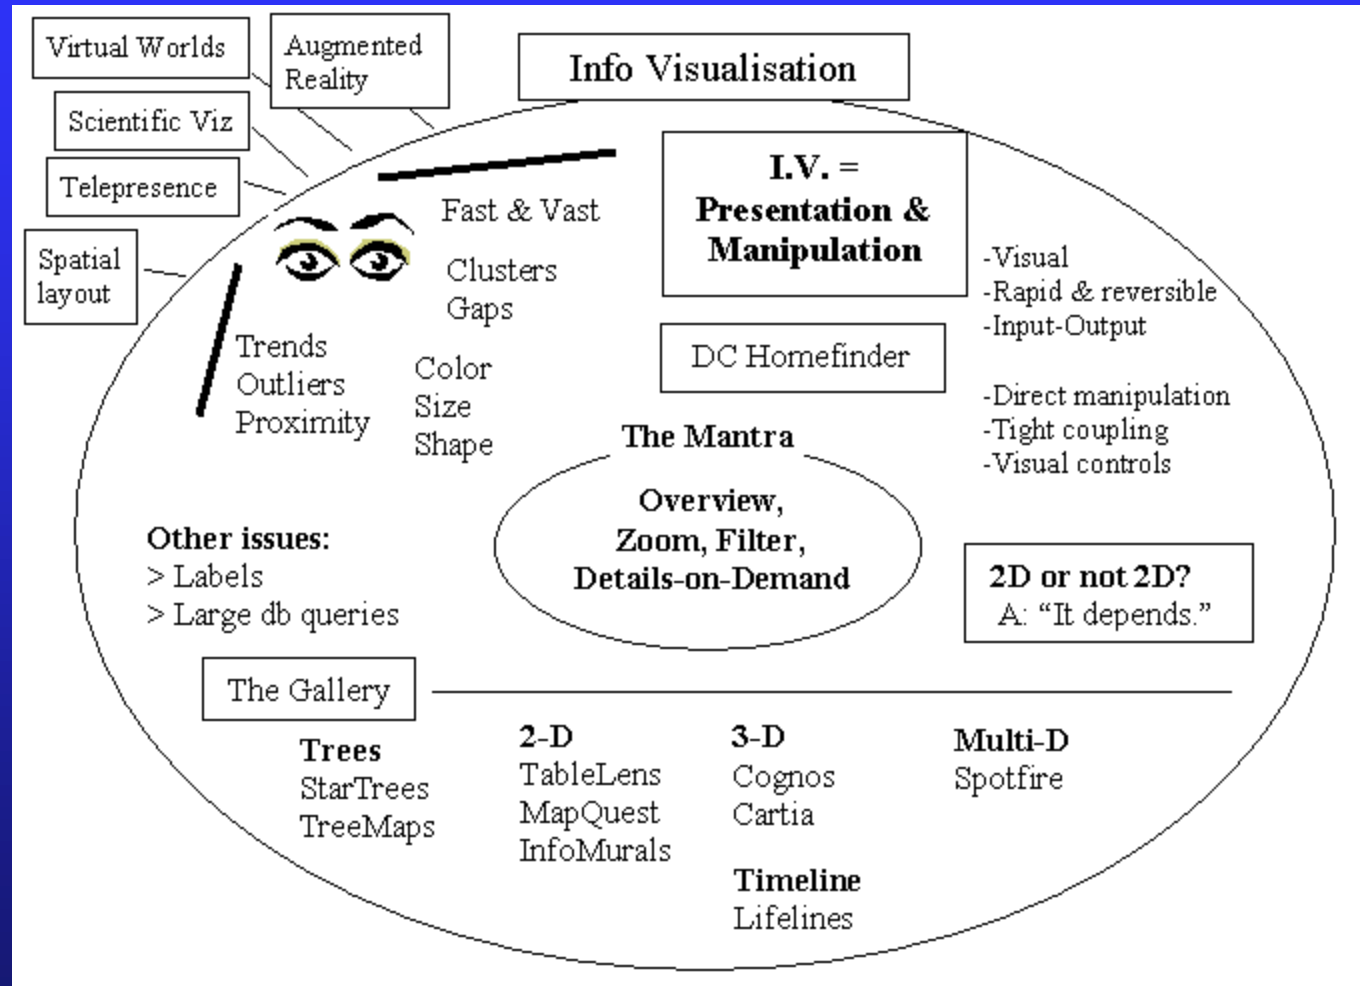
Virtual Worlds

Augmented Reality

Info Visualisation

Scientific Viz

Telepresence

Spatial layout

Fast & Vast

Clusters
Gaps

I.V. =
Presentation &
Manipulation

-Visual
-Rapid & reversible
-Input-Output

Trends
Outliers
Proximity

Color
Size
Shape

DC Homefinder

-Direct manipulation
-Tight coupling
-Visual controls

The Mantra

Overview,
Zoom, Filter,
Details-on-Demand

Other issues:
> Labels
> Large db queries

2D or not 2D?
A: "It depends."

The Gallery

Trees
StarTrees
TreeMaps

2-D
TableLens
MapQuest
InfoMurals

3-D
Cognos
Cartia

Timeline
Lifelines

Multi-D
Spotfire